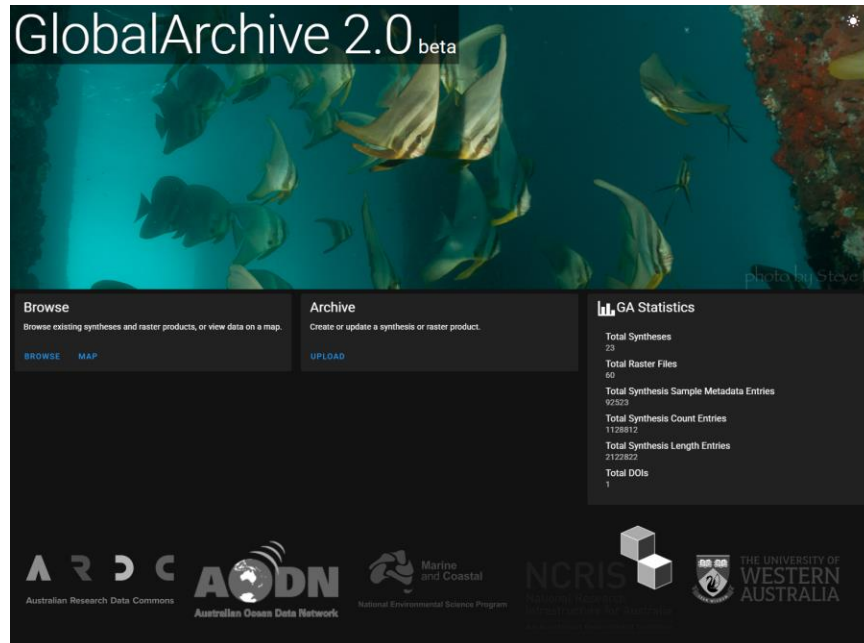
GlobalArchive 2.0 beta

photo by Steve

Browse
Browse existing syntheses and raster products, or view data on a map.
BROWSE MAP

Archive
Create or update a synthesis or raster product.
UPLOAD

GA Statistics
Total Syntheses
23
Total Raster Files
60
Total Synthesis Sample Metadata Entries
92523
Total Synthesis Count Entries
1128812
Total Synthesis Length Entries
2122822
Total DOIs
1

Australian Research Data Commons

AODN
Australian Ocean Data Network

Marine and Coastal
National Environmental Science Program

NCRIS
National Research Infrastructure for Australia
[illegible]

THE UNIVERSITY OF WESTERN AUSTRALIA